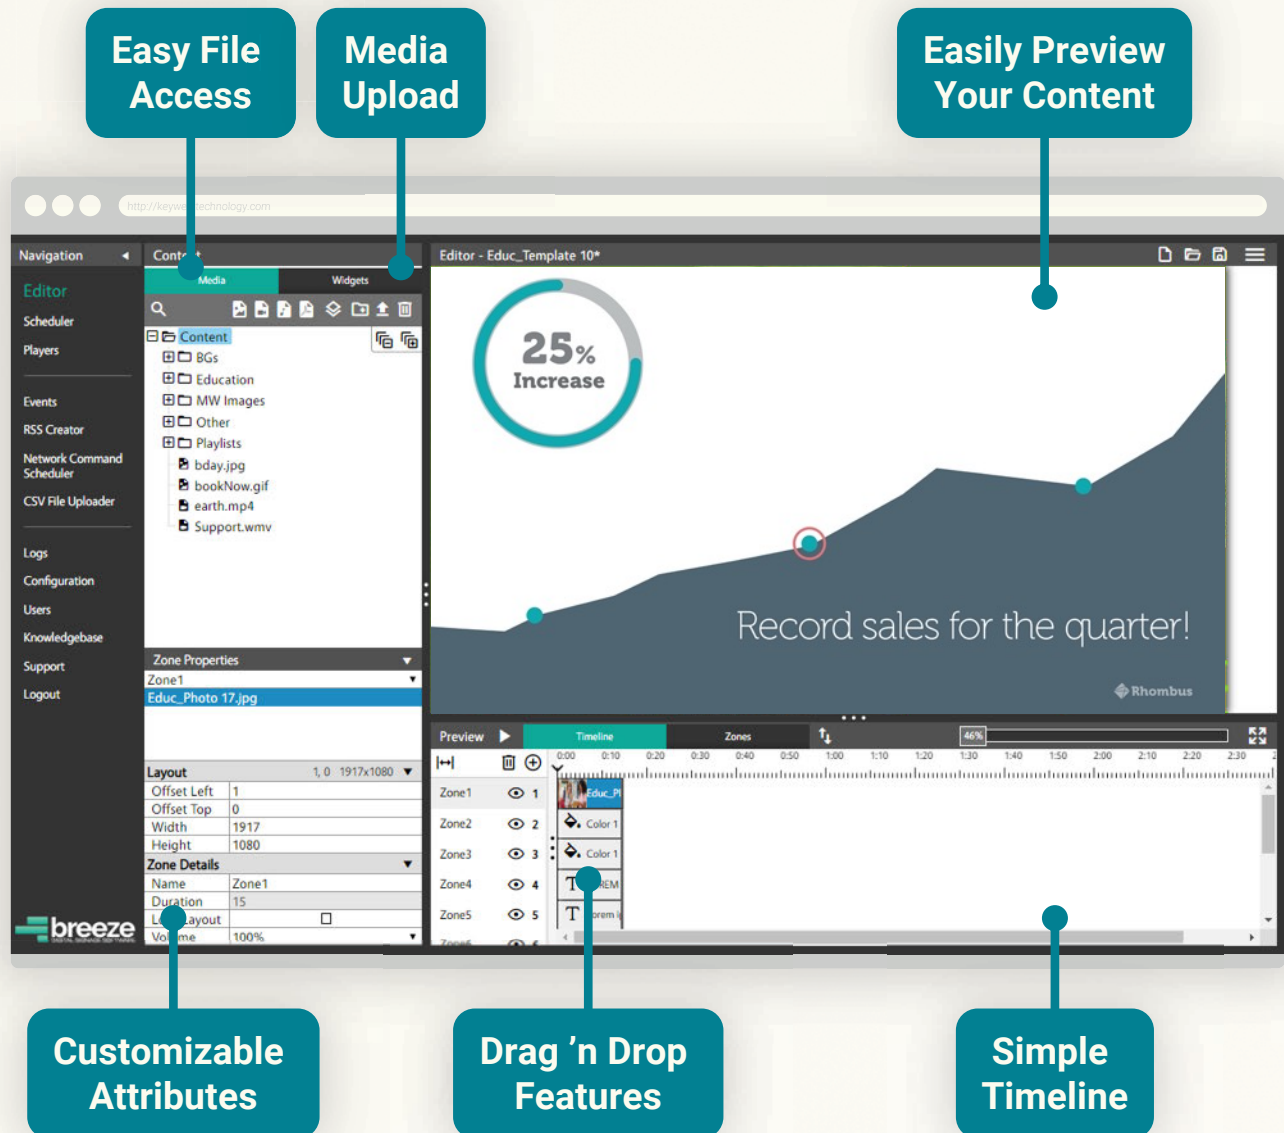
Easy File Access

Media Upload

Easily Preview Your Content

http://keyw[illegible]technology.com

Navigation

Editor
Scheduler
Players
Events
RSS Creator
Network Command Scheduler
CSV File Uploader
Logs
Configuration
Users
Knowledgebase
Support
Logout

breeze

Cont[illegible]

Media
Widgets

Content
BGs
Education
MW Images
Other
Playlists
bday.jpg
bookNow.gif
earth.mp4
Support.wmv

Zone Properties
Zone1
Educ_Photo 17.jpg

Layout 1, 0 1917x1080

| Offset Left | 1 |
|---|---|
| Offset Top | 0 |
| Width | 1917 |
| Height | 1080 |

Zone Details

| Name | Zone1 |
|---|---|
| Duration | 15 |
| L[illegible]ayout | |
| Vol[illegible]me | 100% |

Editor - Educ_Template 10*

25%
Increase

Record sales for the quarter!

Rhombus

Preview
Timeline
Zones
46%

0:00 0:10 0:20 0:30 0:40 0:50 1:00 1:10 1:20 1:30 1:40 1:50 2:00 2:10 2:20 2:30

Zone1 1 Educ_Pl
Zone2 2 Color 1
Zone3 3 Color 1
Zone4 4 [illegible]REM
Zone5 5 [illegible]orem i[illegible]

Customizable Attributes

Drag 'n Drop Features

Simple Timeline